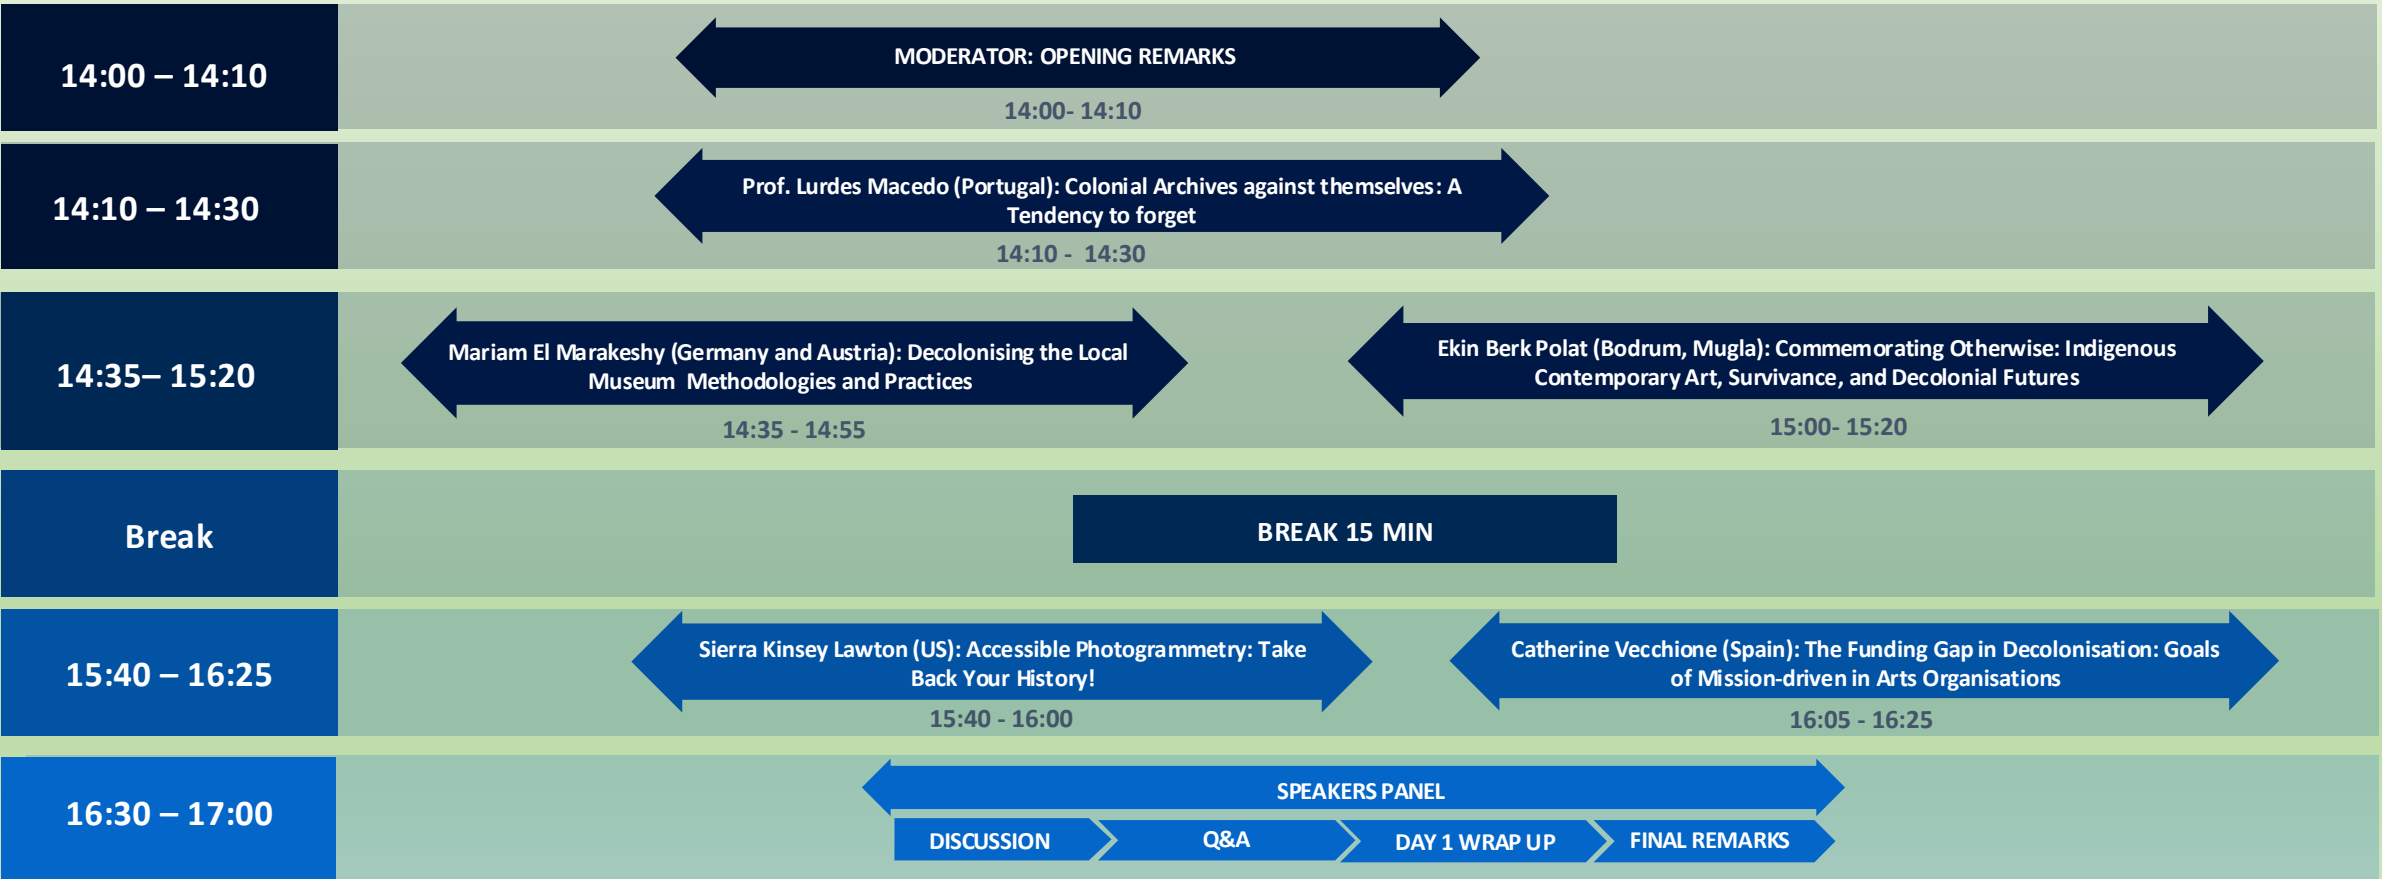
14:00 – 14:10

MODERATOR: OPENING REMARKS

14:00- 14:10

14:10 – 14:30

Prof. Lurdes Macedo (Portugal): Colonial Archives against themselves: A Tendency to forget

14:10 - 14:30

14:35– 15:20

Mariam El Marakeshy (Germany and Austria): Decolonising the Local Museum Methodologies and Practices

14:35 - 14:55

Ekin Berk Polat (Bodrum, Mugla): Commemorating Otherwise: Indigenous Contemporary Art, Survivance, and Decolonial Futures

15:00- 15:20

Break

BREAK 15 MIN

15:40 – 16:25

Sierra Kinsey Lawton (US): Accessible Photogrammetry: Take Back Your History!

15:40 - 16:00

Catherine Vecchione (Spain): The Funding Gap in Decolonisation: Goals of Mission-driven in Arts Organisations

16:05 - 16:25

16:30 – 17:00

SPEAKERS PANEL

DISCUSSION

Q&A

DAY 1 WRAP UP

FINAL REMARKS